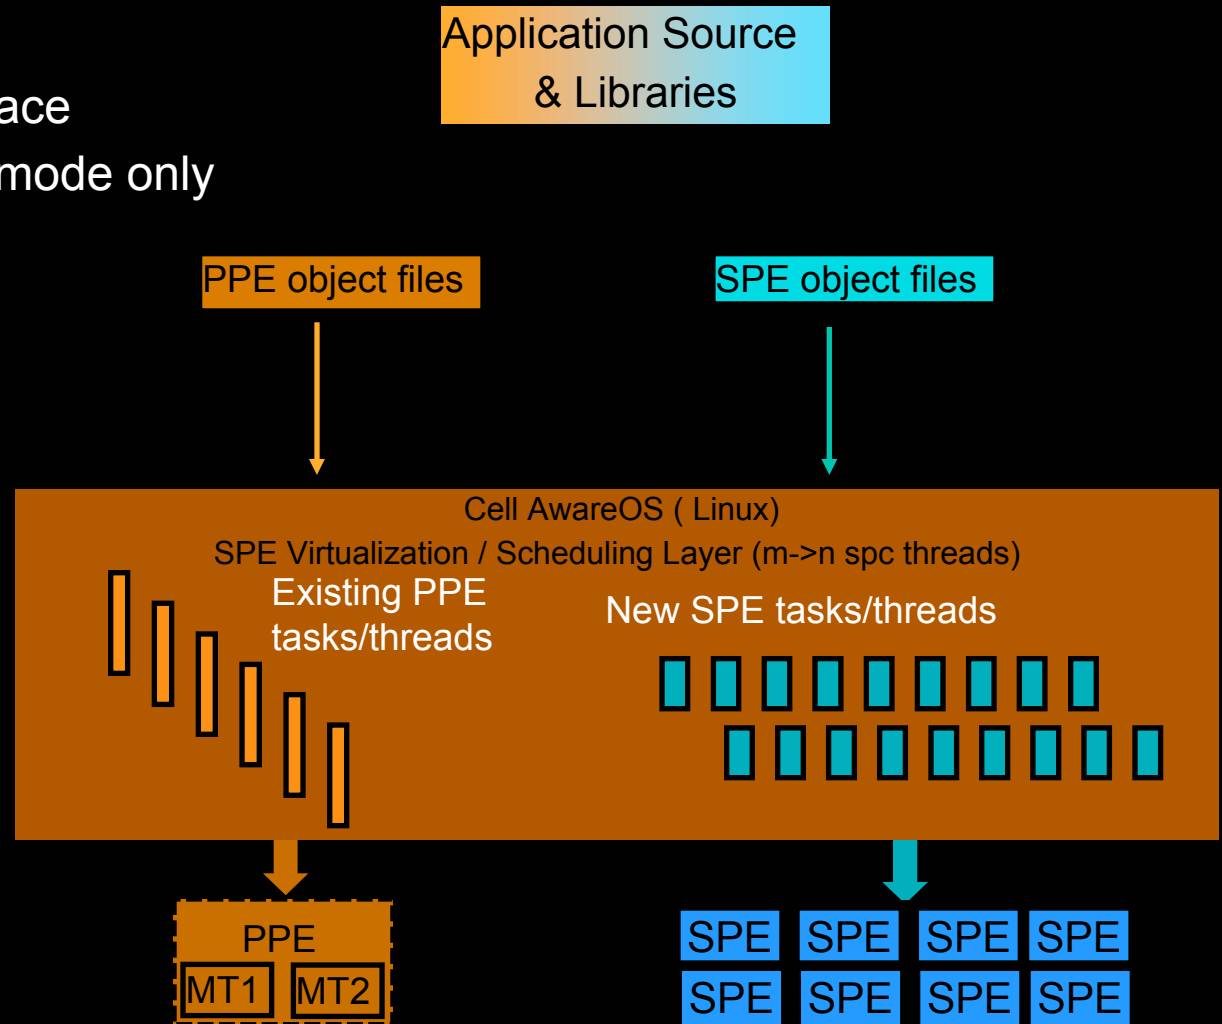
ace
mode only

Application Source & Libraries

PPE object files

SPE object files

Cell AwareOS ( Linux)
SPE Virtualization / Scheduling Layer (m->n spc threads)

Existing PPE tasks/threads

New SPE tasks/threads

PPE
MT1 MT2

SPE SPE SPE SPE
SPE SPE SPE SPE